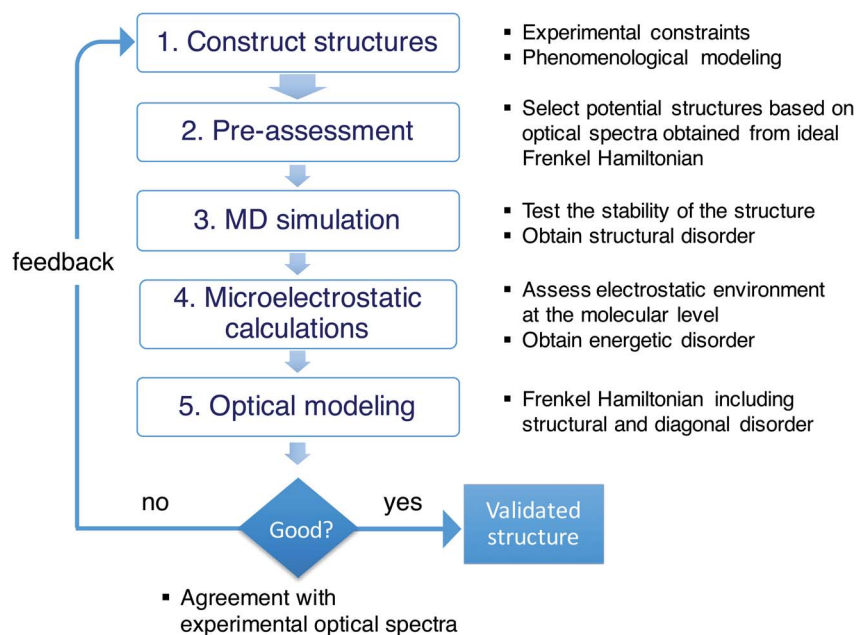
1. Construct structures

▪ Experimental constraints
▪ Phenomenological modeling

2. Pre-assessment

▪ Select potential structures based on optical spectra obtained from ideal Frenkel Hamiltonian

3. MD simulation

▪ Test the stability of the structure
▪ Obtain structural disorder

feedback

4. Microelectrostatic calculations

▪ Assess electrostatic environment at the molecular level
▪ Obtain energetic disorder

5. Optical modeling

▪ Frenkel Hamiltonian including structural and diagonal disorder

no

Good?

yes

Validated structure

▪ Agreement with experimental optical spectra